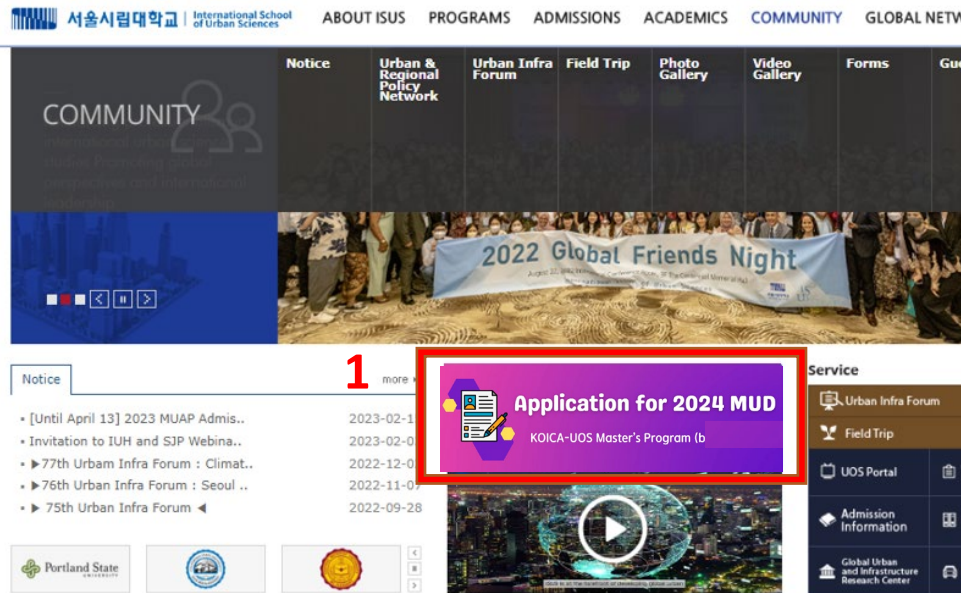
서울시립대학교 | International School of Urban Sciences

ABOUT ISUS PROGRAMS ADMISSIONS ACADEMICS COMMUNITY GLOBAL NETW

Notice

Urban & Regional Policy Network

Urban Infra Forum

Field Trip

Photo Gallery

Video Gallery

Forms

Gu

COMMUNITY

International Urban Studies Promoting global perspectives and international leadership

2022 Global Friends Night

Notice

more

1

- [Until April 13] 2023 MUAP Admis.. 2023-02-1
- Invitation to IUH and SJP Webina.. 2023-02-0
- ▶77th Urbam Infra Forum : Climat.. 2022-12-0
- ▶76th Urban Infra Forum : Seoul .. 2022-11-0
- ▶ 75th Urban Infra Forum ◀ 2022-09-28

Application for 2024 MUD

KOICA-UOS Master's Program (b

Service

Urban Infra Forum

Field Trip

UOS Portal

Admission Information

Global Urban and Infrastructure Research Center

Portland State UNIVERSITY